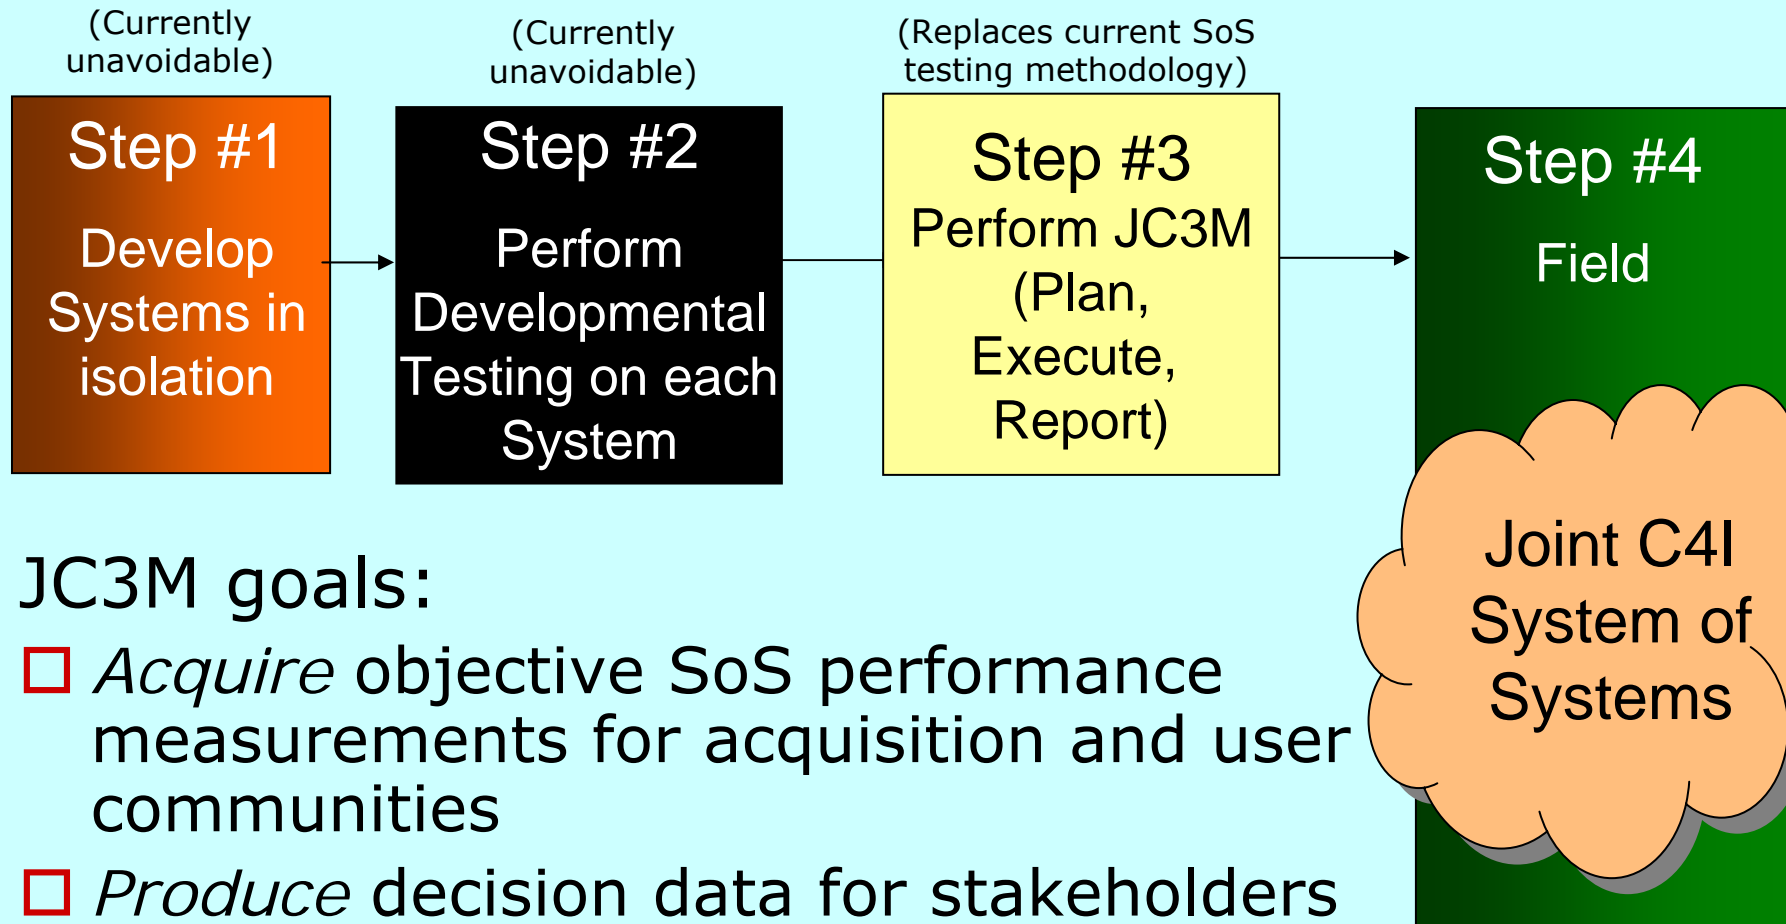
(Currently unavoidable)

Step #1

Develop Systems in isolation

(Currently unavoidable)

Step #2

Perform Developmental Testing on each System

(Replaces current SoS testing methodology)

Step #3

Perform JC3M (Plan, Execute, Report)

Step #4

Field

Joint C4I System of Systems

JC3M goals:

☐ *Acquire* objective SoS performance measurements for acquisition and user communities

☐ *Produce* decision data for stakeholders